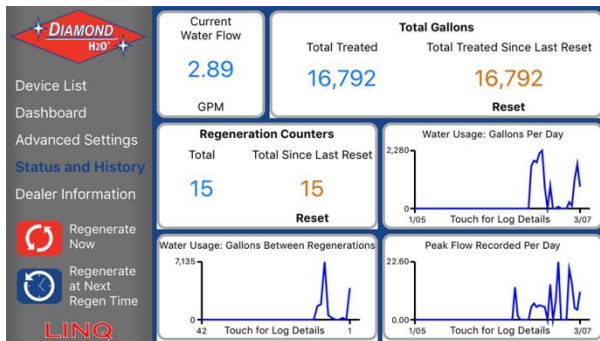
DIAMOND H2O

Device List

Dashboard

Advanced Settings

Status and History

Dealer Information

Regenerate Now

Regenerate at Next Regen Time

LINQ

Current Water Flow

2.89

GPM

Total Gallons

Total Treated

16,792

Total Treated Since Last Reset

16,792

Reset

Regeneration Counters

Total

15

Total Since Last Reset

15

Reset

Water Usage: Gallons Per Day

2,280

0

1/05

Touch for Log Details

3/07

Water Usage: Gallons Between Regenerations

7,135

0

42

Touch for Log Details

1

Peak Flow Recorded Per Day

22.60

0.00

1/05

Touch for Log Details

3/07